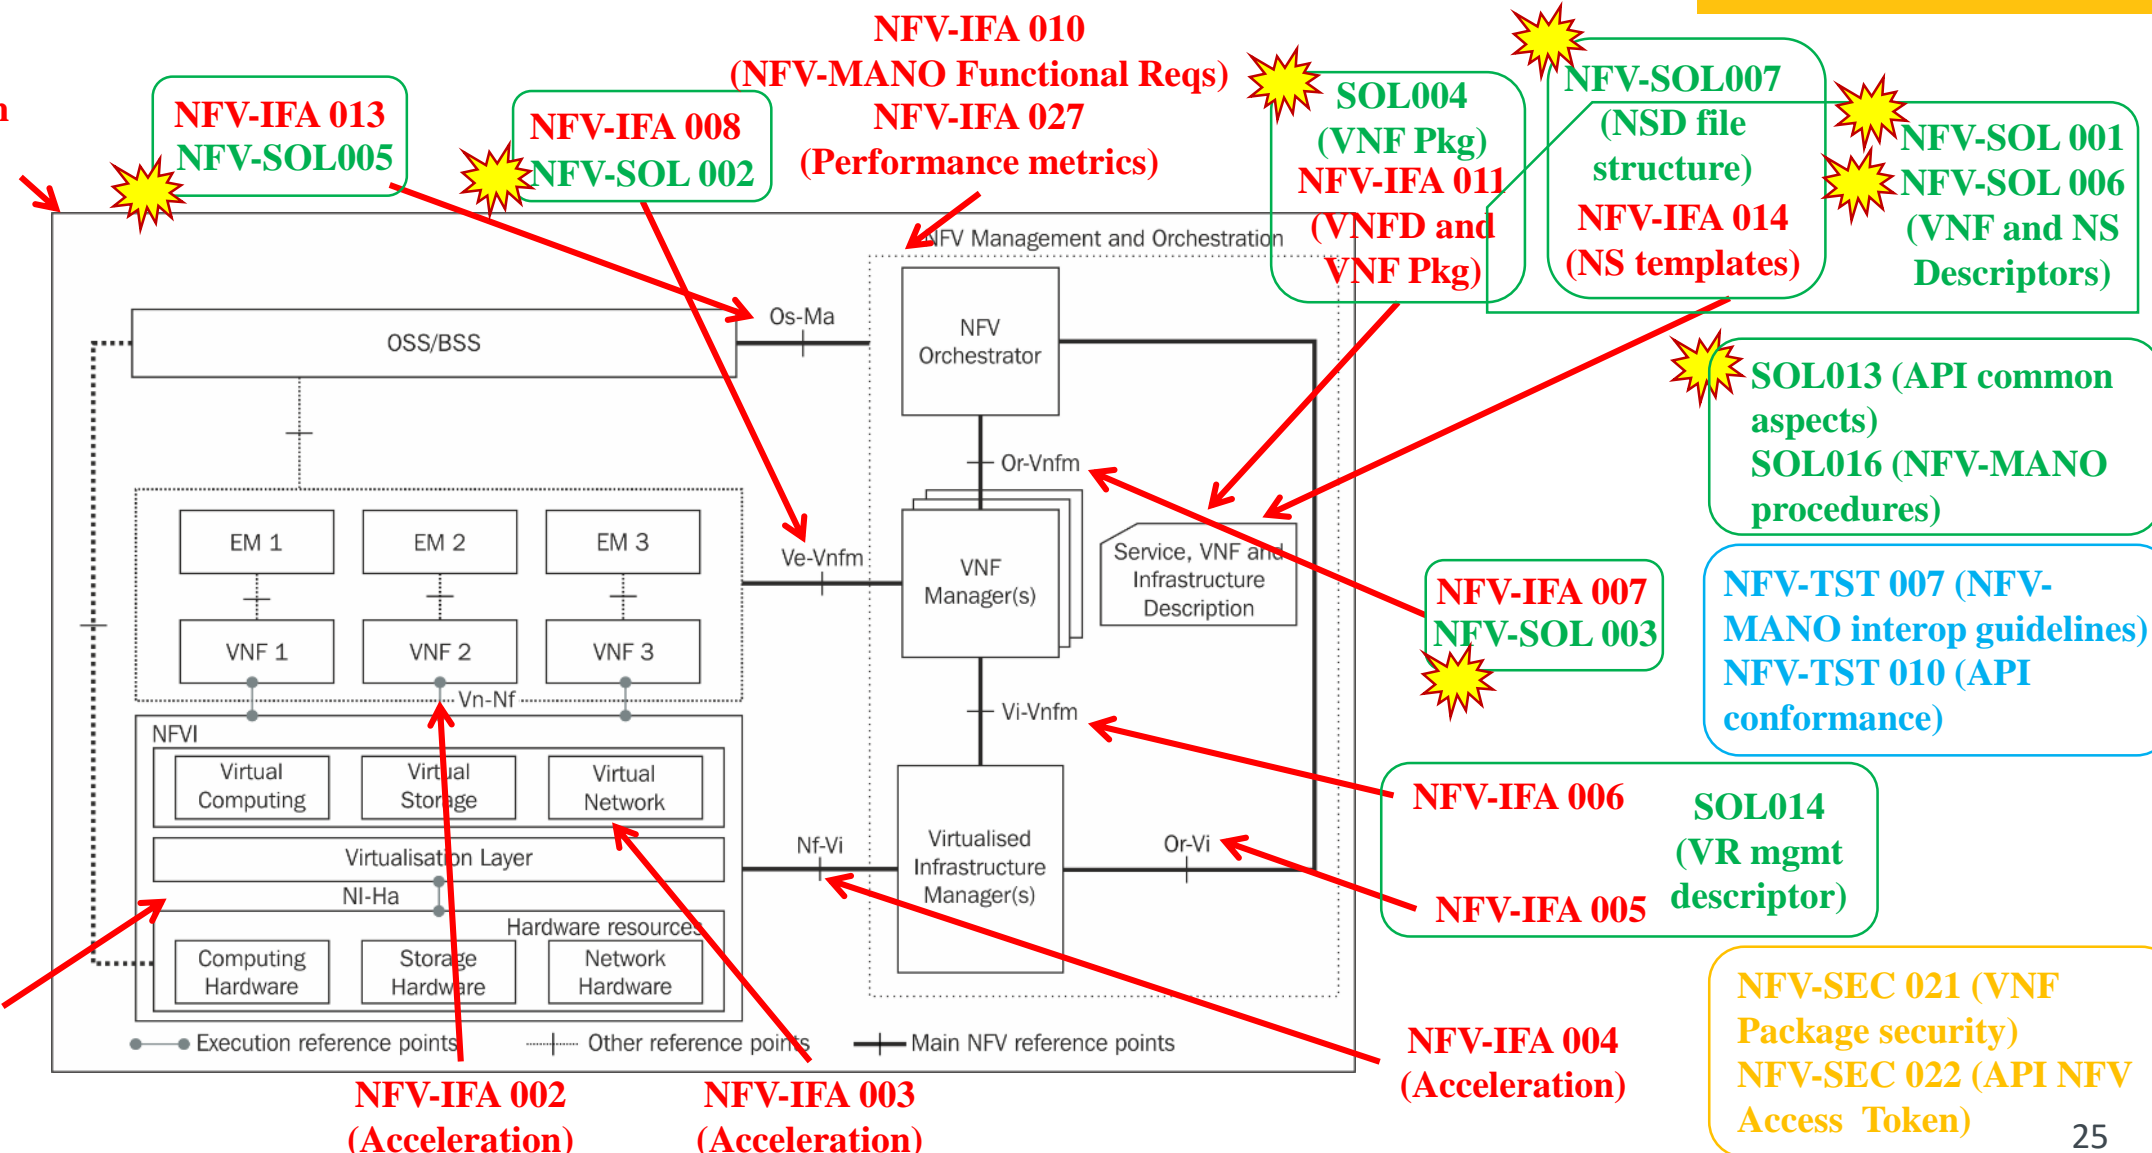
NFV-IFA 010
(NFV-MANO Functional Reqs)
NFV-IFA 027
(Performance metrics)

NFV-IFA 013
NFV-SOL005

NFV-IFA 008
NFV-SOL 002

SOL004
(VNF Pkg)
NFV-IFA 011
(VNFD and VNF Pkg)

NFV-SOL007
(NSD file structure)
NFV-IFA 014
(NS templates)

NFV-SOL 001
NFV-SOL 006
(VNF and NS Descriptors)

SOL013 (API common aspects)
SOL016 (NFV-MANO procedures)

NFV-IFA 007
NFV-SOL 003

NFV-TST 007 (NFV-MANO interop guidelines)
NFV-TST 010 (API conformance)

NFV-IFA 006
NFV-IFA 005
SOL014
(VR mgmt descriptor)

NFV-IFA 004
(Acceleration)

NFV-SEC 021 (VNF Package security)
NFV-SEC 022 (API NFV Access Token)

NFV Management and Orchestration
Os-Ma
OSS/BSS
NFV Orchestrator
Or-Vnfm
EM 1
EM 2
EM 3
VNF 1
VNF 2
VNF 3
Ve-Vnfm
VNF Manager(s)
Service, VNF and Infrastructure Description
Vn-Nf
Vi-Vnfm
NFVI
Virtual Computing
Virtual Storage
Virtual Network
Virtualisation Layer
Nl-Ha
Nf-Vi
Virtualised Infrastructure Manager(s)
Or-Vi
Hardware resources
Computing Hardware
Storage Hardware
Network Hardware
Execution reference points
Other reference points
Main NFV reference points

NFV-IFA 002
(Acceleration)
NFV-IFA 003
(Acceleration)

25